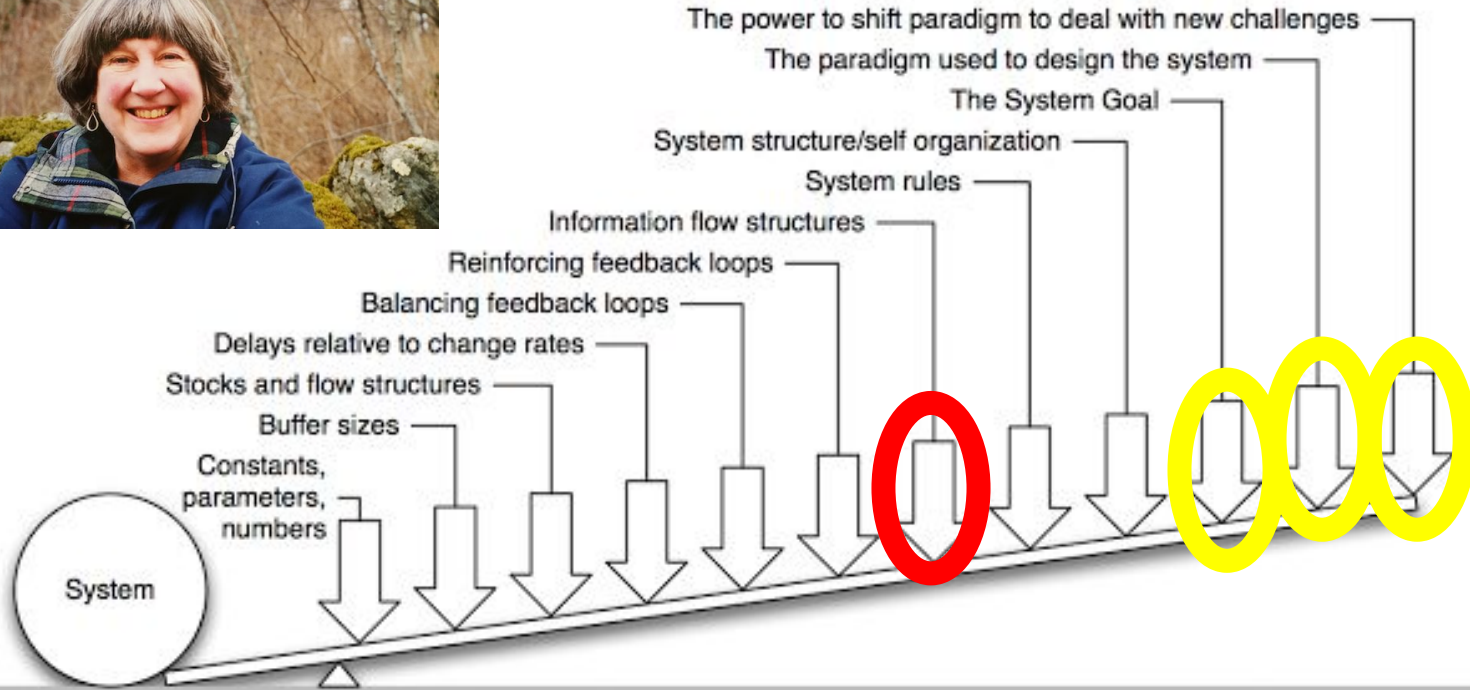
The power to shift paradigm to deal with new challenges

The paradigm used to design the system

The System Goal

System structure/self organization

System rules

Information flow structures

Reinforcing feedback loops

Balancing feedback loops

Delays relative to change rates

Stocks and flow structures

Buffer sizes

Constants, parameters, numbers

System